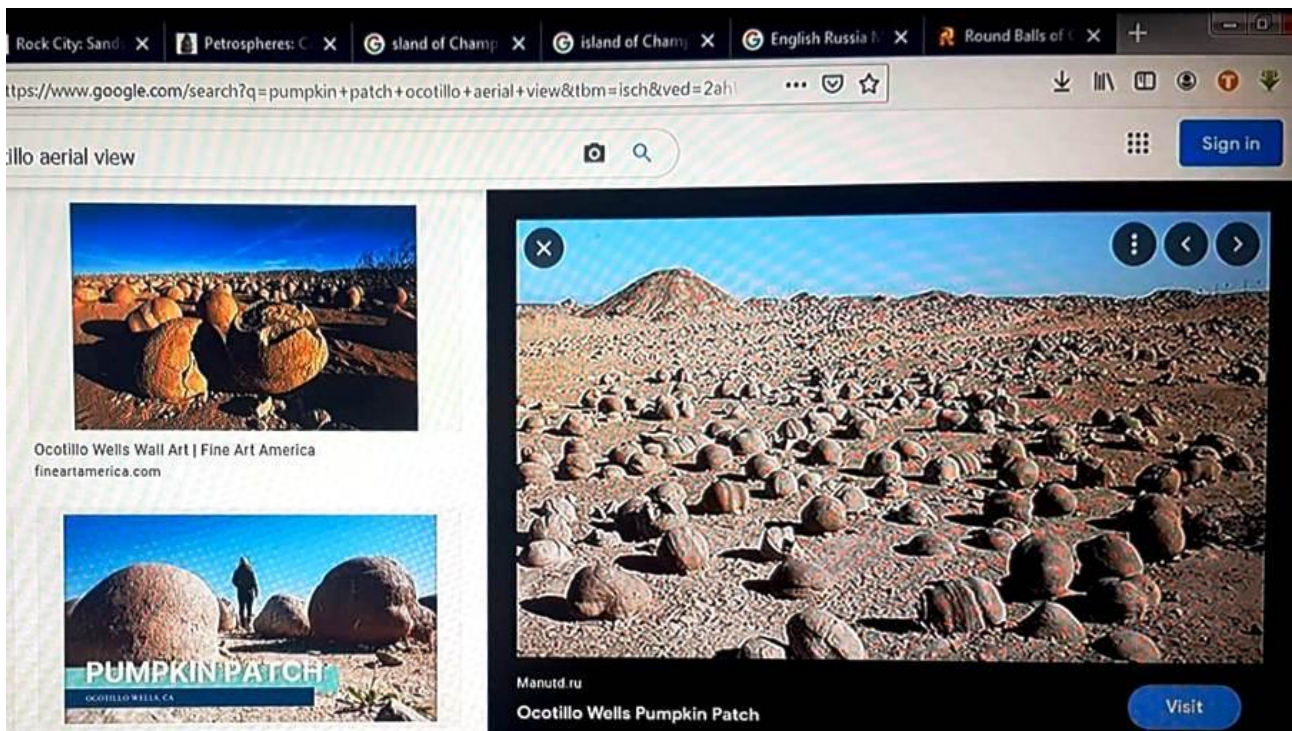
Rock City: Sand ✕ Petrospheres: C ✕ sland of Champ ✕ island of Cham ✕ English Russia ✕ Round Balls of ✕ +

ttps://www.google.com/search?q=pumpkin+patch+ocotillo+aerial+view&tbm=isch&ved=2ah

···

tillo aerial view

Sign in

Ocotillo Wells Wall Art | Fine Art America
fineartamerica.com

PUMPKIN PATCH
OCOTILLO WELLS, CA

Manutd.ru
Ocotillo Wells Pumpkin Patch

Visit